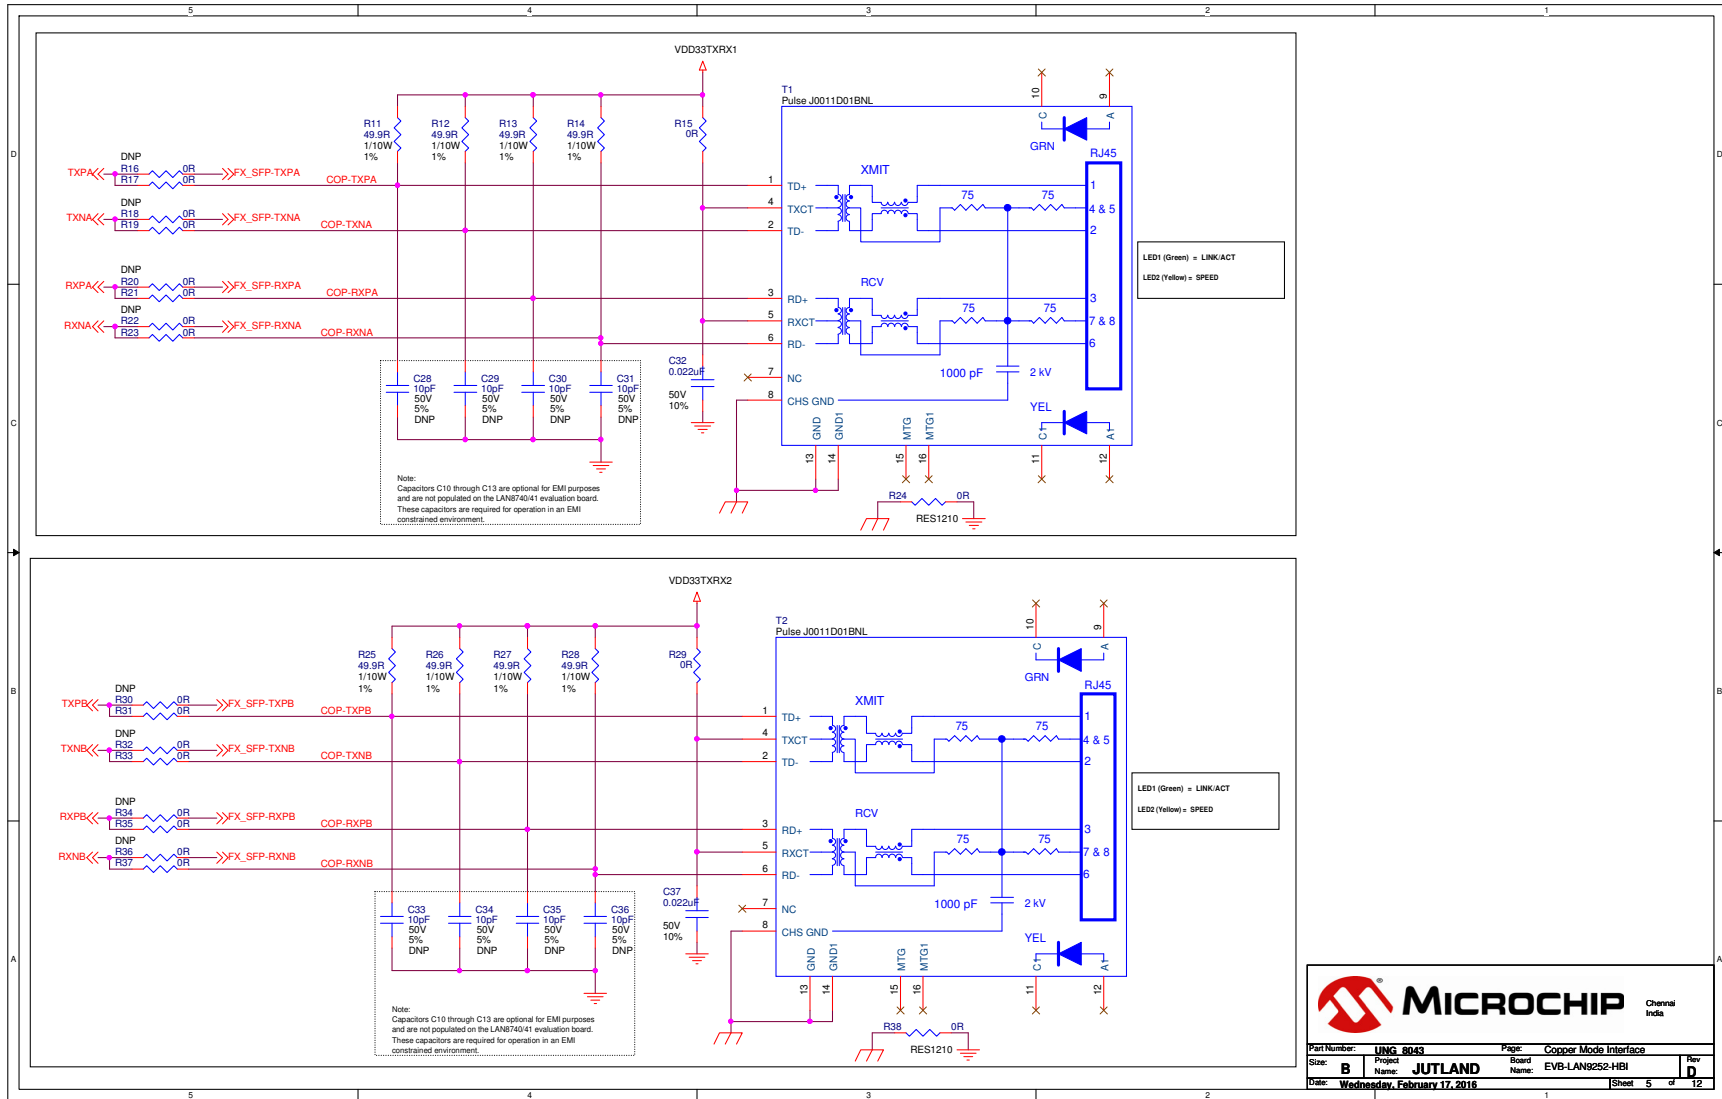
5 4 3 2 1

D

VDD33TXRX1

T1
Pulse J0011D01BNL

R11 49.9R 1/10W 1%
R12 49.9R 1/10W 1%
R13 49.9R 1/10W 1%
R14 49.9R 1/10W 1%
R15 0R

10 9
C A
GRN
RJ45

DNP
TXPA R16 0R
R17 0R FX_SFP-TXPA
COP-TXPA
1 TD+
XMIT
75 75
1
4 TXCT 4 & 5
DNP
TXNA R18 0R
R19 0R FX_SFP-TXNA
COP-TXNA
2 TD- 2

LED1 (Green) = LINK/ACT
LED2 (Yellow) = SPEED

DNP
RXPA R20 0R
R21 0R FX_SFP-RXPA
COP-RXPA
RCV
3 RD+ 75 75 3
5 RXCT 7 & 8
DNP
RXNA R22 0R
R23 0R FX_SFP-RXNA
COP-RXNA
6 RD- 6

C32 0.022uF 50V 10%
C28 10pF 50V 5% DNP
C29 10pF 50V 5% DNP
C30 10pF 50V 5% DNP
C31 10pF 50V 5% DNP
7 NC
1000 pF 2 kV
8 CHS GND
YEL
GND GND1 MTG MTG1
C A
13 14 15 16 11 12

Note:
Capacitors C10 through C13 are optional for EMI purposes and are not populated on the LAN8740/41 evaluation board. These capacitors are required for operation in an EMI constrained environment.

R24 0R
RES1210

C

VDD33TXRX2

T2
Pulse J0011D01BNL

R25 49.9R 1/10W 1%
R26 49.9R 1/10W 1%
R27 49.9R 1/10W 1%
R28 49.9R 1/10W 1%
R29 0R

10 9
C A
GRN
RJ45

B

DNP
TXPB R30 0R
R31 0R FX_SFP-TXPB
COP-TXPB
1 TD+
XMIT
75 75
1
4 TXCT 4 & 5
DNP
TXNB R32 0R
R33 0R FX_SFP-TXNB
COP-TXNB
2 TD- 2

LED1 (Green) = LINK/ACT
LED2 (Yellow) = SPEED

DNP
RXPB R34 0R
R35 0R FX_SFP-RXPB
COP-RXPB
RCV
3 RD+ 75 75 3
5 RXCT 7 & 8
DNP
RXNB R36 0R
R37 0R FX_SFP-RXNB
COP-RXNB
6 RD- 6

C37 0.022uF 50V 10%
C33 10pF 50V 5% DNP
C34 10pF 50V 5% DNP
C35 10pF 50V 5% DNP
C36 10pF 50V 5% DNP
7 NC
1000 pF 2 kV
8 CHS GND
YEL
GND GND1 MTG MTG1
C A
13 14 15 16 11 12

A

Note:
Capacitors C10 through C13 are optional for EMI purposes and are not populated on the LAN8740/41 evaluation board. These capacitors are required for operation in an EMI constrained environment.

R38 0R
RES1210

MICROCHIP
Chennai India

| Part Number: UNG_8043 | Page: Copper Mode Interface | |
|---|---|---|
| Size: B | Project Name: JUTLAND | Board Name: EVB-LAN9252-HBI | Rev D |
| Date: Wednesday, February 17, 2016 | | Sheet 5 of 12 |

5 4 3 2 1